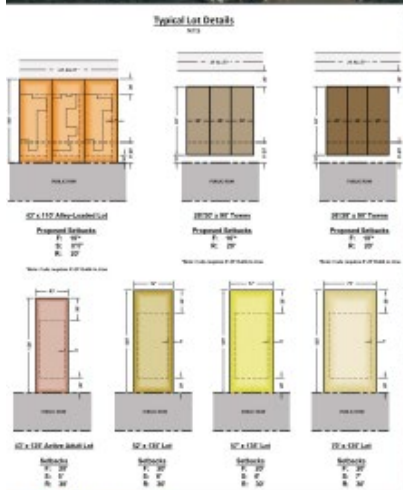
Typical Lot Details
NTS

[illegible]

PUBLIC ROW

62' x 110' Alley-Loaded Lot
Proposed Setbacks
F: 10'
S: 0'/7'
R: 20'

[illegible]

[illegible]

PUBLIC ROW

28'/30' x 90' Towns
Proposed Setbacks
F: 10'
R: 20'

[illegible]

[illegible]

PUBLIC ROW

28'/28' x 90' Towns
Proposed Setbacks
F: 10'
R: 20'

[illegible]

PUBLIC ROW

42' x 120' Active Adult Lot
Setbacks
F: 20'
S: 5'
R: 30'

PUBLIC ROW

52' x 120' Lot
Setbacks
F: 20'
S: 5'
R: 30'

PUBLIC ROW

57' x 120' Lot
Setbacks
F: 20'
S: 6'
R: 30'

PUBLIC ROW

72' x 120' Lot
Setbacks
F: 20'
S: 7'
R: 30'